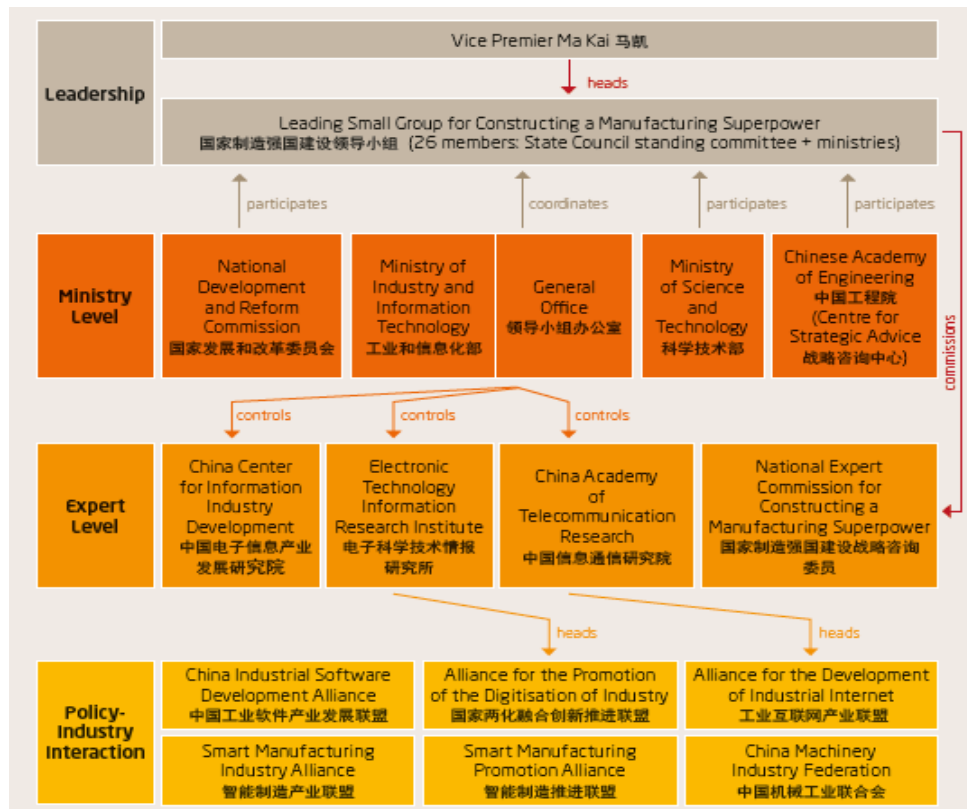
Leadership

Vice Premier Ma Kai 马凯

heads

Leading Small Group for Constructing a Manufacturing Superpower
国家制造强国建设领导小组 (26 members: State Council standing committee + ministries)

participates

coordinates

participates

participates

commissions

Ministry Level

National Development and Reform Commission
国家发展和改革委员会

Ministry of Industry and Information Technology
工业和信息化部

General Office
领导小组办公室

Ministry of Science and Technology
科学技术部

Chinese Academy of Engineering
中国工程院
(Centre for Strategic Advice
战略咨询中心)

controls

controls

controls

Expert Level

China Center for Information Industry Development
中国电子信息产业发展研究院

Electronic Technology Information Research Institute
电子科学技术情报研究所

China Academy of Telecommunication Research
中国信息通信研究院

National Expert Commission for Constructing a Manufacturing Superpower
国家制造强国建设战略咨询委员

heads

heads

Policy-Industry Interaction

China Industrial Software Development Alliance
中国工业软件产业发展联盟

Alliance for the Promotion of the Digitisation of Industry
国家两化融合创新推进联盟

Alliance for the Development of Industrial Internet
工业互联网产业联盟

Smart Manufacturing Industry Alliance
智能制造产业联盟

Smart Manufacturing Promotion Alliance
智能制造推进联盟

China Machinery Industry Federation
中国机械工业联合会